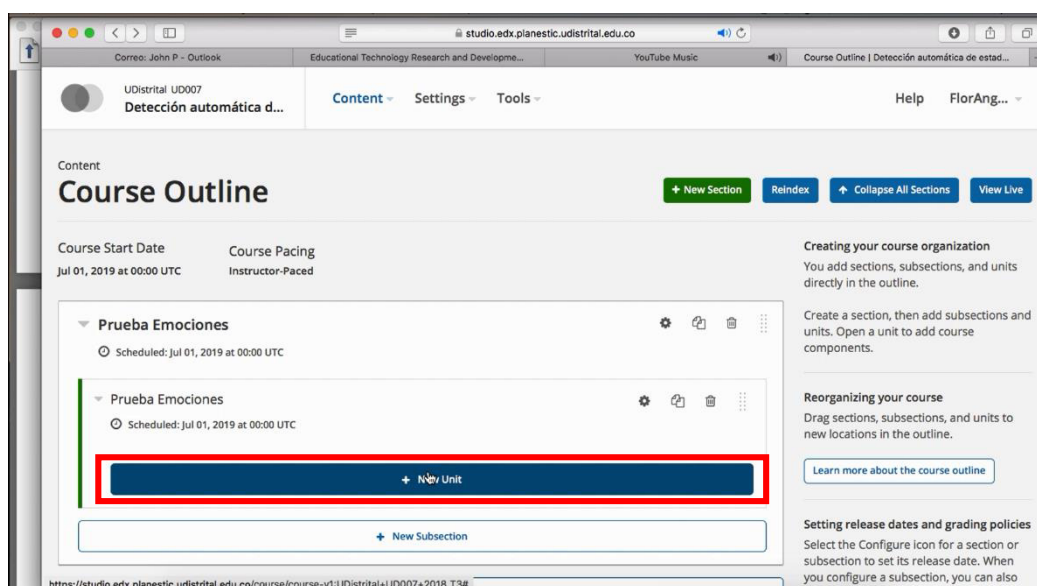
studio.edx.planestic.udistrital.edu.co

Correo: John P - Outlook | Educational Technology Research and Developme... | YouTube Music | Course Outline | Detección automática de estad...

UDistrital UD007
Detección automática d...

Content Settings Tools

Help FlorAng...

Content
Course Outline

+ New Section Reindex Collapse All Sections View Live

Course Start Date
Jul 01, 2019 at 00:00 UTC

Course Pacing
Instructor-Paced

Prueba Emociones
Scheduled: Jul 01, 2019 at 00:00 UTC

Prueba Emociones
Scheduled: Jul 01, 2019 at 00:00 UTC

+ New Unit

+ New Subsection

Creating your course organization
You add sections, subsections, and units directly in the outline.

Create a section, then add subsections and units. Open a unit to add course components.

Reorganizing your course
Drag sections, subsections, and units to new locations in the outline.

Learn more about the course outline

Setting release dates and grading policies
Select the Configure icon for a section or subsection to set its release date. When you configure a subsection, you can also

https://studio.edx.planestic.udistrital.edu.co/course/course-v1:UDistrital+UD007+2018_T3#